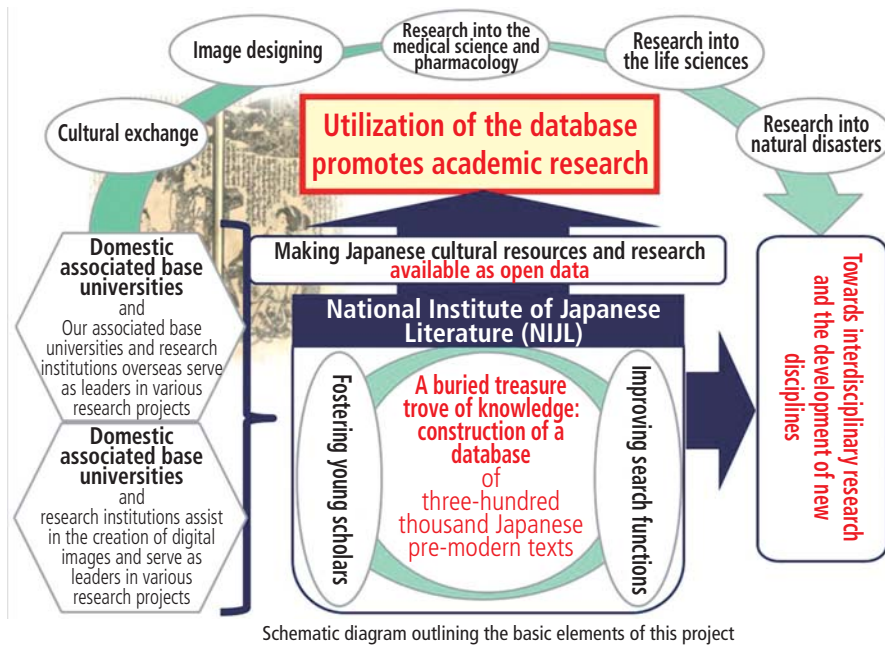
Image designing

Research into the medical science and pharmacology

Research into the life sciences

Cultural exchange

Research into natural disasters

Utilization of the database promotes academic research

Domestic associated base universities and Our associated base universities and research institutions overseas serve as leaders in various research projects

Making Japanese cultural resources and research available as open data

National Institute of Japanese Literature (NIJL)

Fostering young scholars

A buried treasure trove of knowledge: construction of a database of three-hundred thousand Japanese pre-modern texts

Improving search functions

Towards interdisciplinary research and the development of new disciplines

Domestic associated base universities and research institutions assist in the creation of digital images and serve as leaders in various research projects

Schematic diagram outlining the basic elements of this project